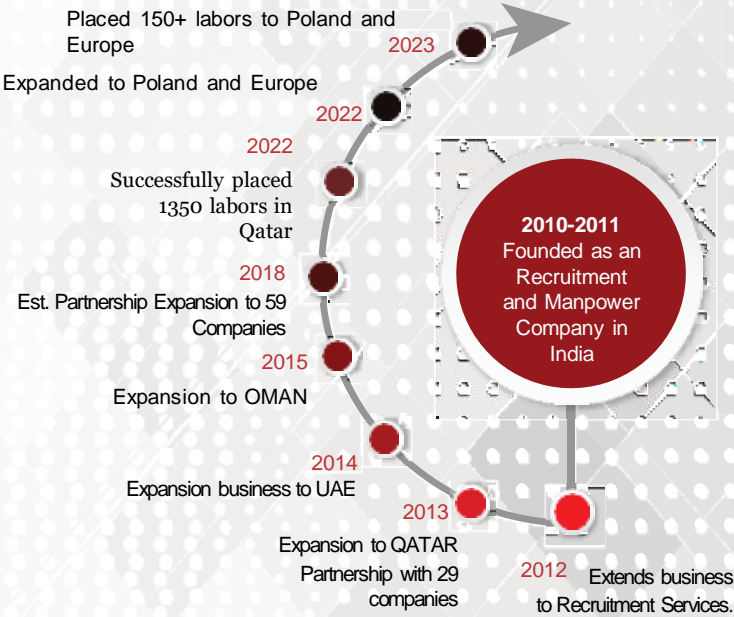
Placed 150+ labors to Poland and Europe

2023

Expanded to Poland and Europe

2022

2022

Successfully placed 1350 labors in Qatar

2018

Est. Partnership Expansion to 59 Companies

2015

Expansion to OMAN

2014

Expansion business to UAE

2013

Expansion to QATAR

Partnership with 29 companies

2012

Extends business to Recruitment Services.

2010-2011
Founded as an Recruitment and Manpower Company in India